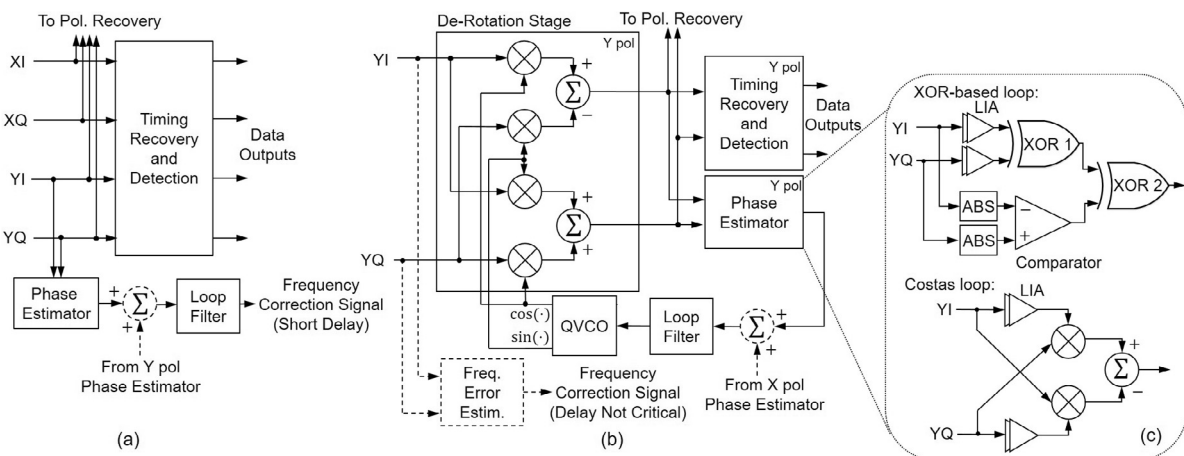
To Pol. Recovery

XI

XQ

YI

YQ

Timing Recovery and Detection

Data Outputs

Phase Estimator

+

+

$\Sigma$

Loop Filter

Frequency Correction Signal (Short Delay)

From Y pol Phase Estimator

(a)

De-Rotation Stage

Y pol

YI

$\Sigma$

+

−

$\Sigma$

+

+

YQ

To Pol. Recovery

Y pol

Timing Recovery and Detection

Data Outputs

Y pol

Phase Estimator

QVCO

$\cos(\cdot)$

$\sin(\cdot)$

Loop Filter

$\Sigma$

+

+

From X pol Phase Estimator

Freq. Error Estim.

Frequency Correction Signal (Delay Not Critical)

(b)

XOR-based loop:

LIA

YI

YQ

XOR 1

XOR 2

ABS

ABS

−

+

Comparator

Costas loop:

LIA

YI

YQ

$\Sigma$

+

−

(c)